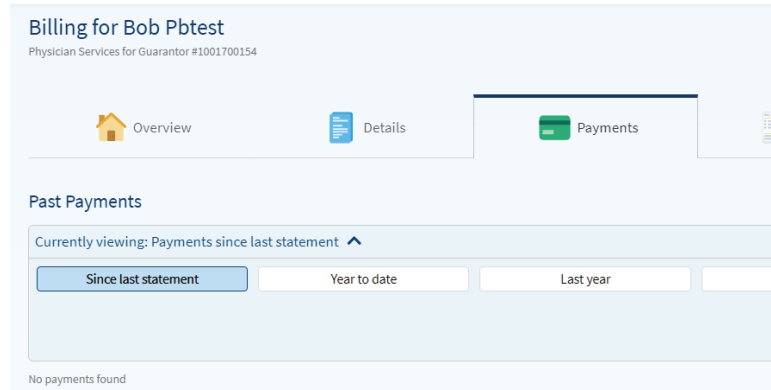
Billing for Bob Pbtest
Physician Services for Guarantor #1001700154

Overview

Details

Payments

Past Payments

Currently viewing: Payments since last statement

Since last statement

Year to date

Last year

No payments found